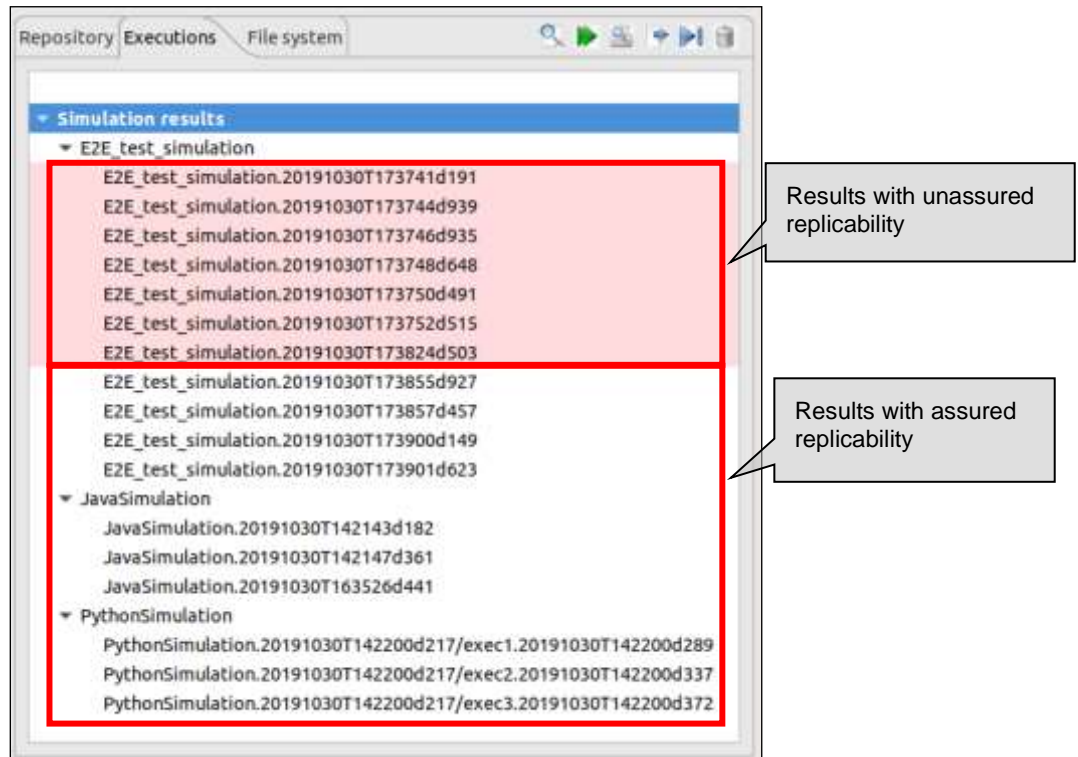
Repository Executions File system

Simulation results
E2E_test_simulation
E2E_test_simulation.20191030T173741d191
E2E_test_simulation.20191030T173744d939
E2E_test_simulation.20191030T173746d935
E2E_test_simulation.20191030T173748d648
E2E_test_simulation.20191030T173750d491
E2E_test_simulation.20191030T173752d515
E2E_test_simulation.20191030T173824d503
E2E_test_simulation.20191030T173855d927
E2E_test_simulation.20191030T173857d457
E2E_test_simulation.20191030T173900d149
E2E_test_simulation.20191030T173901d623
JavaSimulation
JavaSimulation.20191030T142143d182
JavaSimulation.20191030T142147d361
JavaSimulation.20191030T163526d441
PythonSimulation
PythonSimulation.20191030T142200d217/exec1.20191030T142200d289
PythonSimulation.20191030T142200d217/exec2.20191030T142200d337
PythonSimulation.20191030T142200d217/exec3.20191030T142200d372

Results with unassured replicability

Results with assured replicability